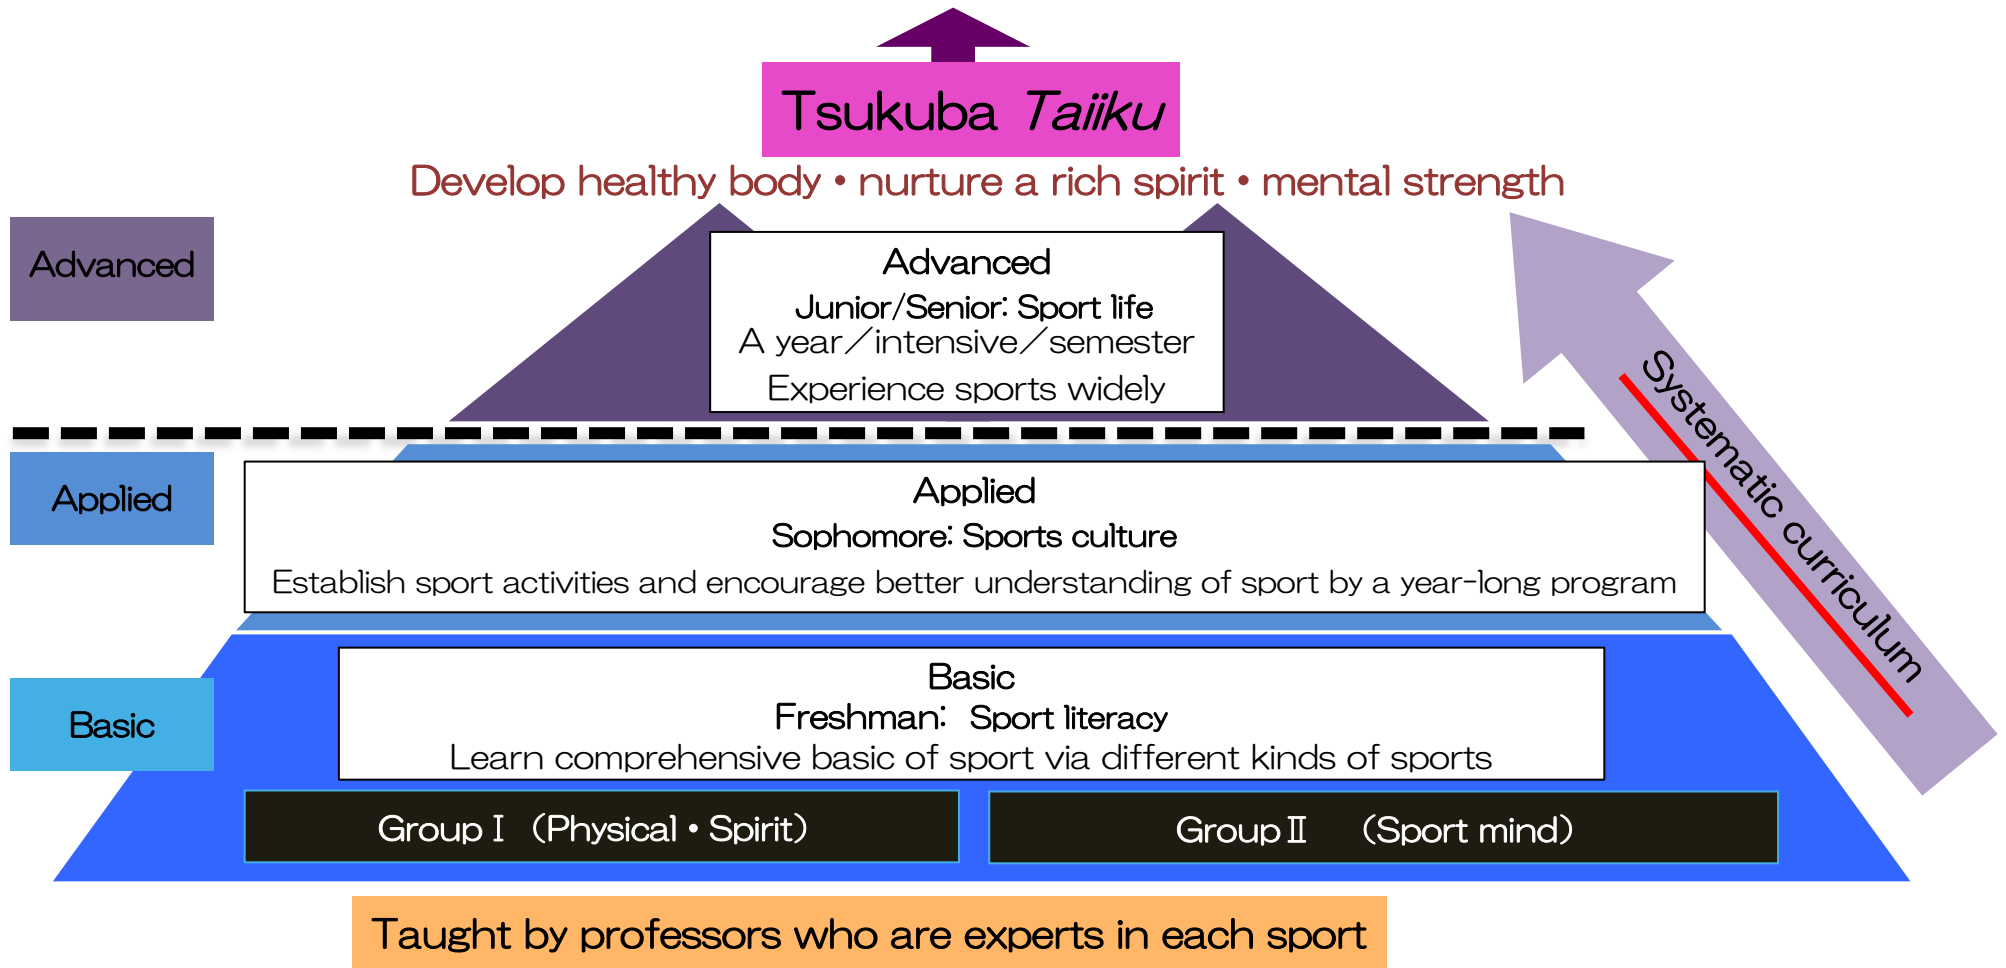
Tsukuba *Taiiku*

Develop healthy body • nurture a rich spirit • mental strength

Advanced

Advanced
Junior/Senior: Sport life
A year／intensive／semester
Experience sports widely

Applied

Applied
Sophomore: Sports culture
Establish sport activities and encourage better understanding of sport by a year-long program

Basic

Basic
Freshman: Sport literacy
Learn comprehensive basic of sport via different kinds of sports

GroupⅠ (Physical • Spirit)

GroupⅡ (Sport mind)

Systematic curriculum

Taught by professors who are experts in each sport